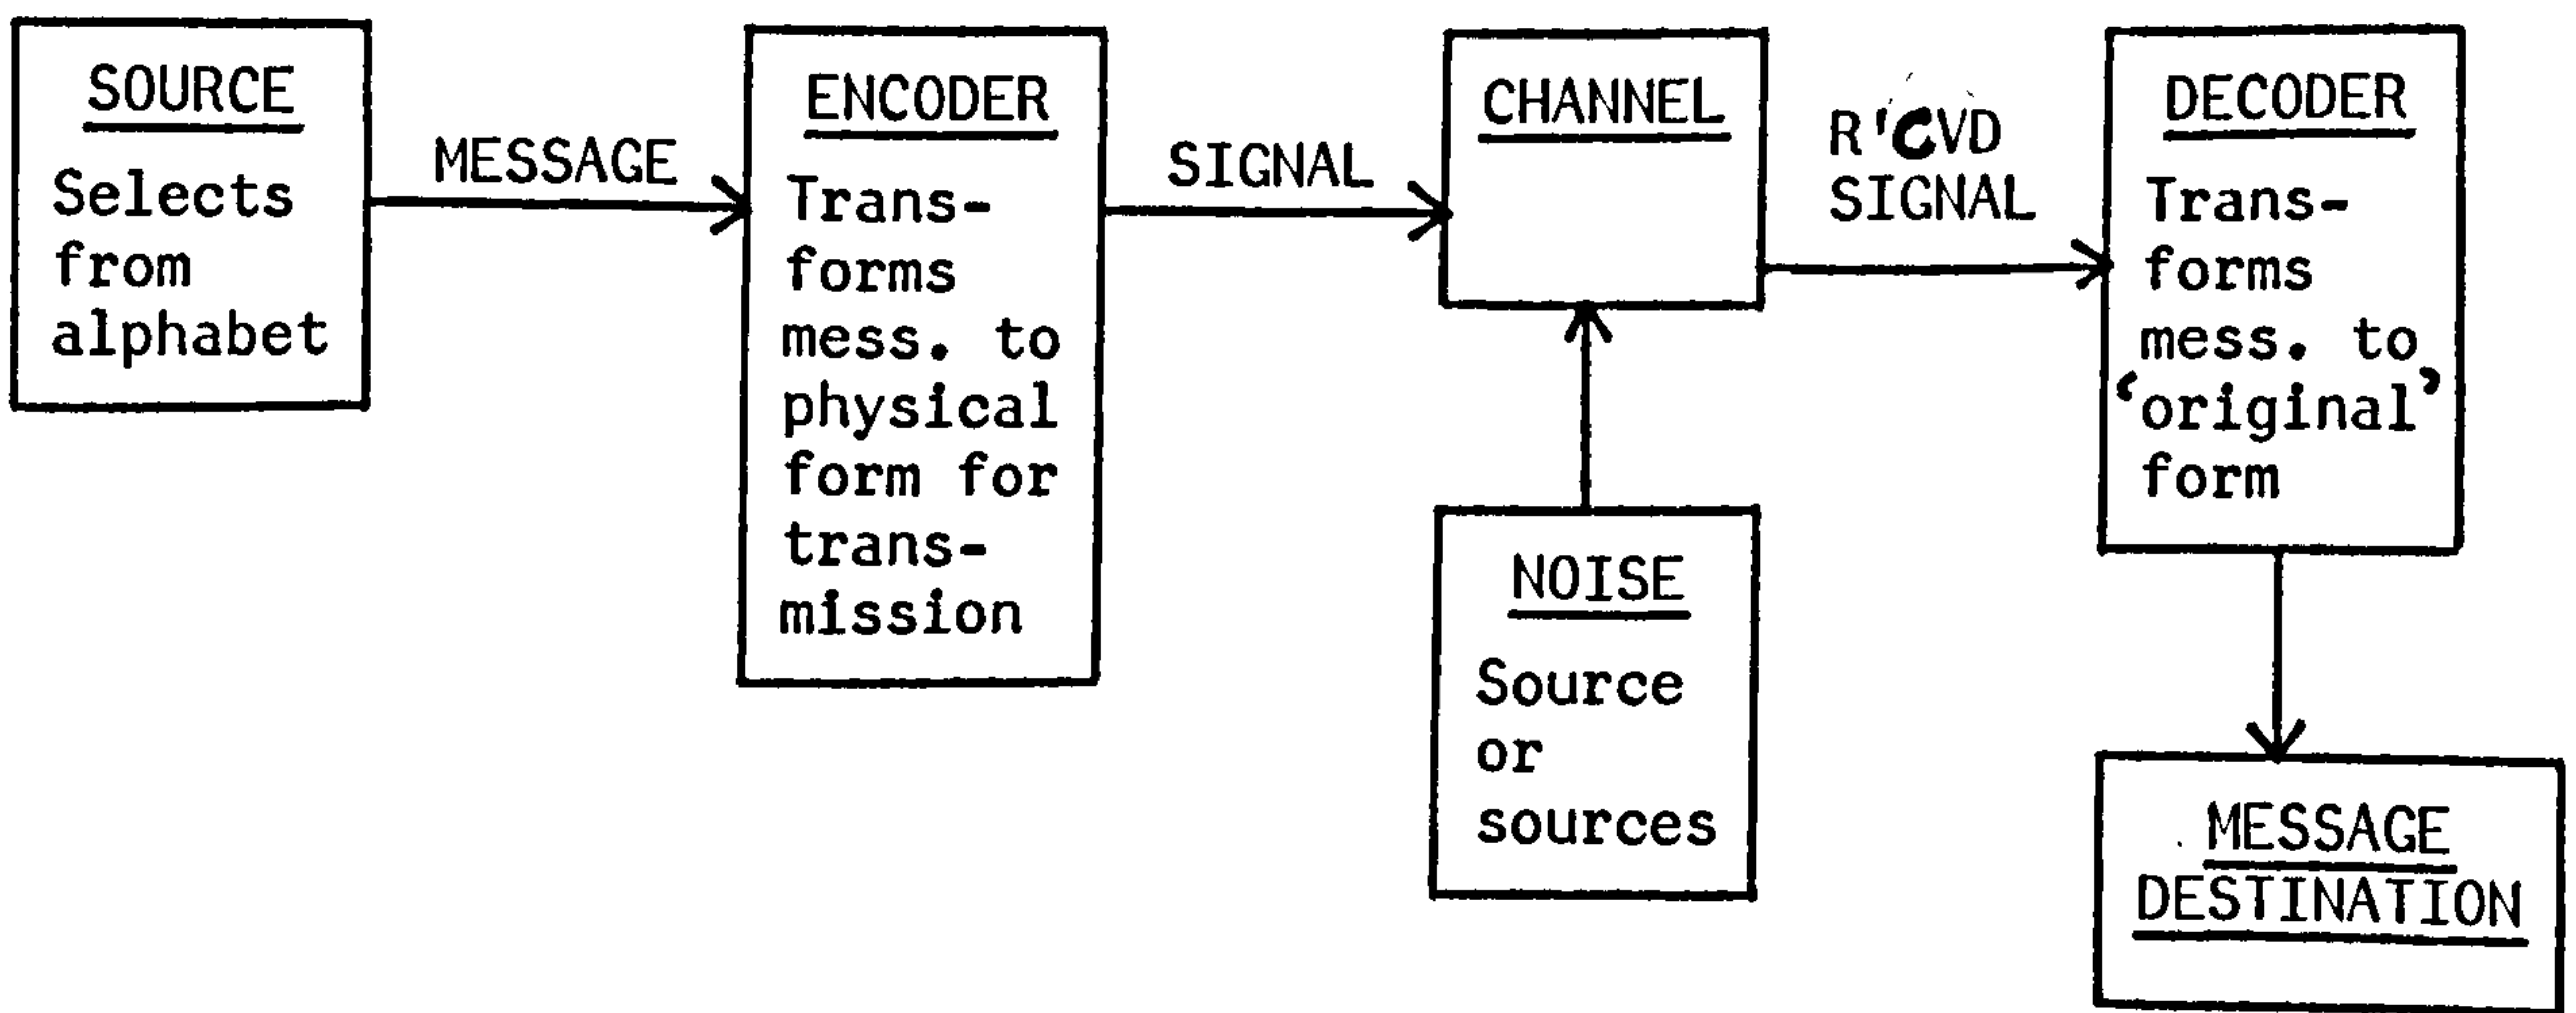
SOURCE
Selects from alphabet

MESSAGE

ENCODER
Transforms mess. to physical form for transmission

SIGNAL

CHANNEL

R'CVD SIGNAL

DECODER
Transforms mess. to 'original' form

NOISE
Source or sources

MESSAGE DESTINATION